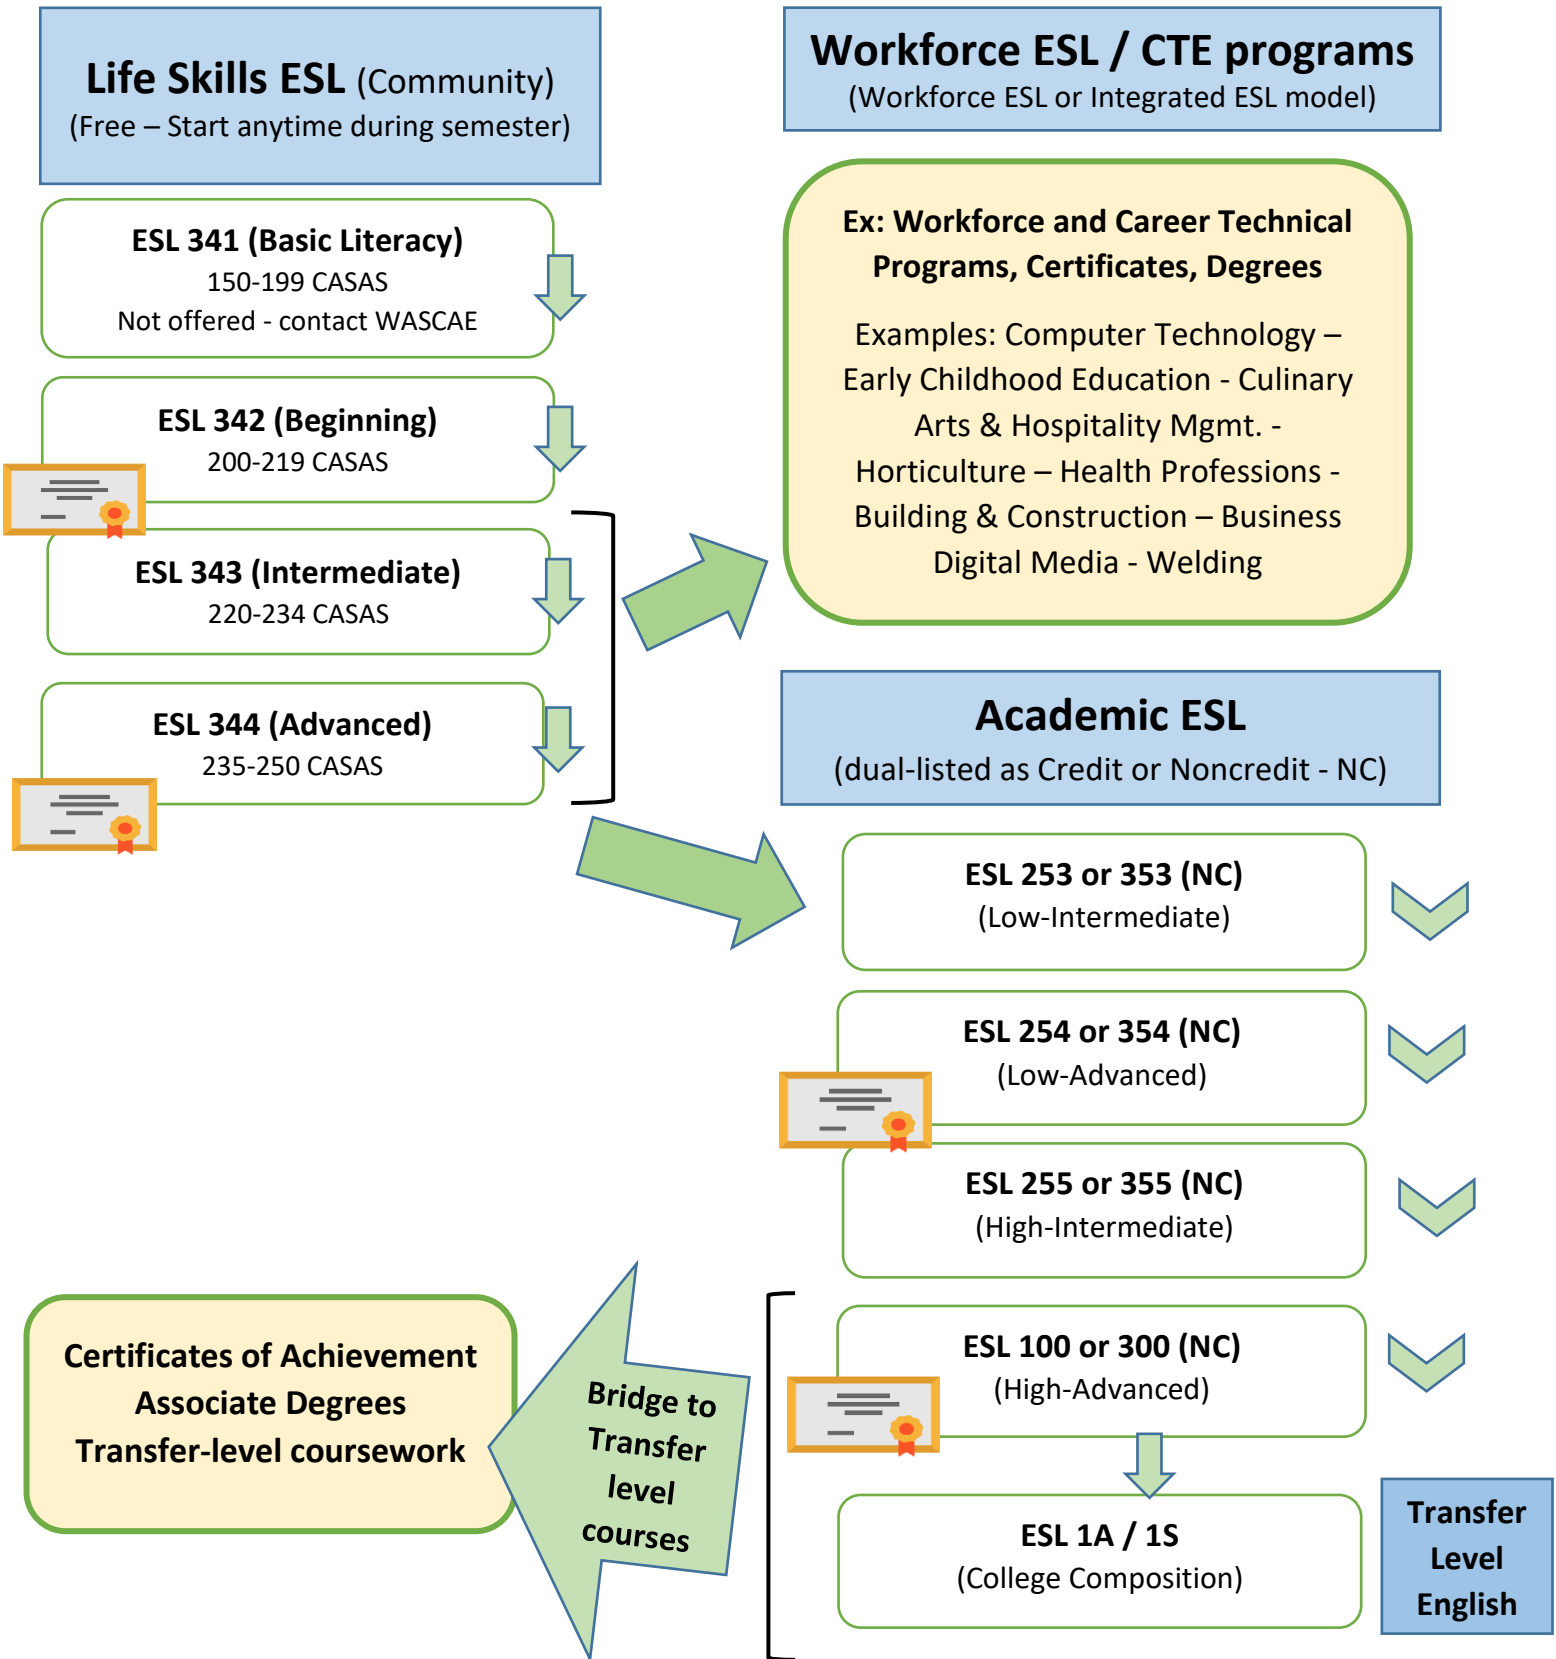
Life Skills ESL (Community)
(Free – Start anytime during semester)

ESL 341 (Basic Literacy)
150-199 CASAS
Not offered - contact WASCAE

ESL 342 (Beginning)
200-219 CASAS

ESL 343 (Intermediate)
220-234 CASAS

ESL 344 (Advanced)
235-250 CASAS

Workforce ESL / CTE programs
(Workforce ESL or Integrated ESL model)

Ex: Workforce and Career Technical Programs, Certificates, Degrees

Examples: Computer Technology – Early Childhood Education - Culinary Arts & Hospitality Mgmt. - Horticulture – Health Professions - Building & Construction – Business Digital Media - Welding

Academic ESL
(dual-listed as Credit or Noncredit - NC)

ESL 253 or 353 (NC)
(Low-Intermediate)

ESL 254 or 354 (NC)
(Low-Advanced)

ESL 255 or 355 (NC)
(High-Intermediate)

ESL 100 or 300 (NC)
(High-Advanced)

ESL 1A / 1S
(College Composition)

Transfer Level English

Certificates of Achievement
Associate Degrees
Transfer-level coursework

Bridge to Transfer level courses